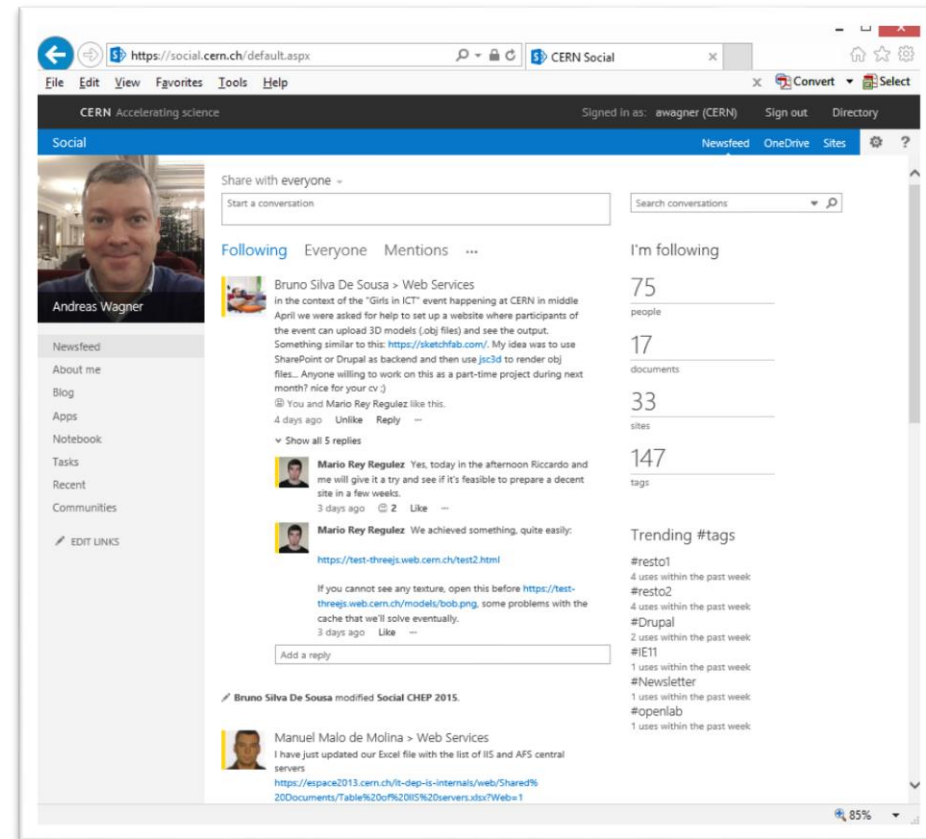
https://social.cern.ch/default.aspx
CERN Social
File Edit View Favorites Tools Help
Convert Select
CERN Accelerating science
Signed in as: awagner (CERN) Sign out Directory
Social
Newsfeed OneDrive Sites ?
Andreas Wagner
Newsfeed
About me
Blog
Apps
Notebook
Tasks
Recent
Communities
EDIT LINKS
Share with everyone
Start a conversation
Following Everyone Mentions ···
Bruno Silva De Sousa > Web Services
in the context of the "Girls in ICT" event happening at CERN in middle April we were asked for help to set up a website where participants of the event can upload 3D models (.obj files) and see the output. Something similar to this: https://sketchfab.com/. My idea was to use SharePoint or Drupal as backend and then use jsc3d to render obj files... Anyone willing to work on this as a part-time project during next month? nice for your cv ;)
You and Mario Rey Regulez like this.
4 days ago Unlike Reply ···
Show all 5 replies
Mario Rey Regulez Yes, today in the afternoon Riccardo and me will give it a try and see if it's feasible to prepare a decent site in a few weeks.
3 days ago 2 Like ···
Mario Rey Regulez We achieved something, quite easily:
https://test-threejs.web.cern.ch/test2.html
If you cannot see any texture, open this before https://test-threejs.web.cern.ch/models/bob.png, some problems with the cache that we'll solve eventually.
3 days ago Like ···
Add a reply
Bruno Silva De Sousa modified Social CHEP 2015.
Manuel Malo de Molina > Web Services
I have just updated our Excel file with the list of IIS and AFS central servers
https://espace2013.cern.ch/it-dep-is-internals/web/Shared%20Documents/Table%20of%20IIS%20servers.xlsx?Web=1
Search conversations
I'm following
75
people
17
documents
33
sites
147
tags
Trending #tags
#resto1
4 uses within the past week
#resto2
4 uses within the past week
#Drupal
2 uses within the past week
#IE11
1 uses within the past week
#Newsletter
1 uses within the past week
#openlab
1 uses within the past week
85%